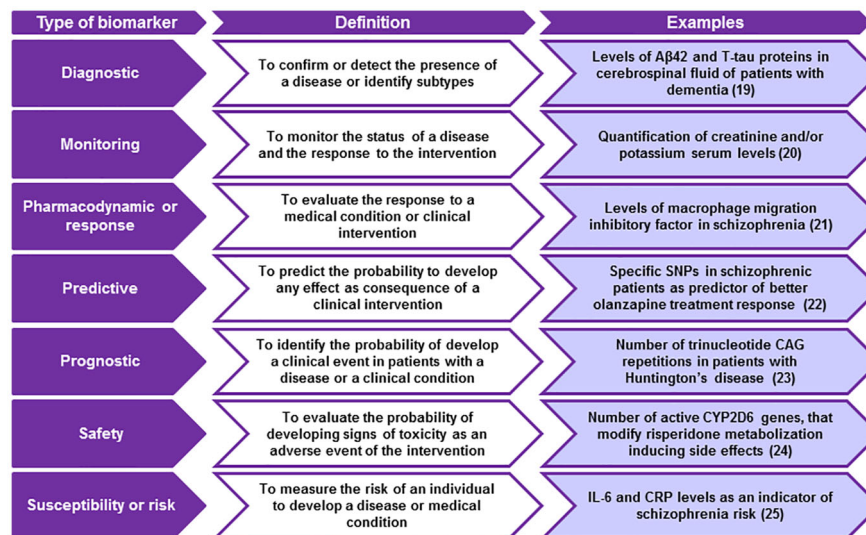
| Type of biomarker | Definition | Examples |
|---|---|---|
| Diagnostic | To confirm or detect the presence of a disease or identify subtypes | Levels of Aβ42 and T-tau proteins in cerebrospinal fluid of patients with dementia (19) |
| Monitoring | To monitor the status of a disease and the response to the intervention | Quantification of creatinine and/or potassium serum levels (20) |
| Pharmacodynamic or response | To evaluate the response to a medical condition or clinical intervention | Levels of macrophage migration inhibitory factor in schizophrenia (21) |
| Predictive | To predict the probability to develop any effect as consequence of a clinical intervention | Specific SNPs in schizophrenic patients as predictor of better olanzapine treatment response (22) |
| Prognostic | To identify the probability of develop a clinical event in patients with a disease or a clinical condition | Number of trinucleotide CAG repetitions in patients with Huntington's disease (23) |
| Safety | To evaluate the probability of developing signs of toxicity as an adverse event of the intervention | Number of active CYP2D6 genes, that modify risperidone metabolization inducing side effects (24) |
| Susceptibility or risk | To measure the risk of an individual to develop a disease or medical condition | IL-6 and CRP levels as an indicator of schizophrenia risk (25) |